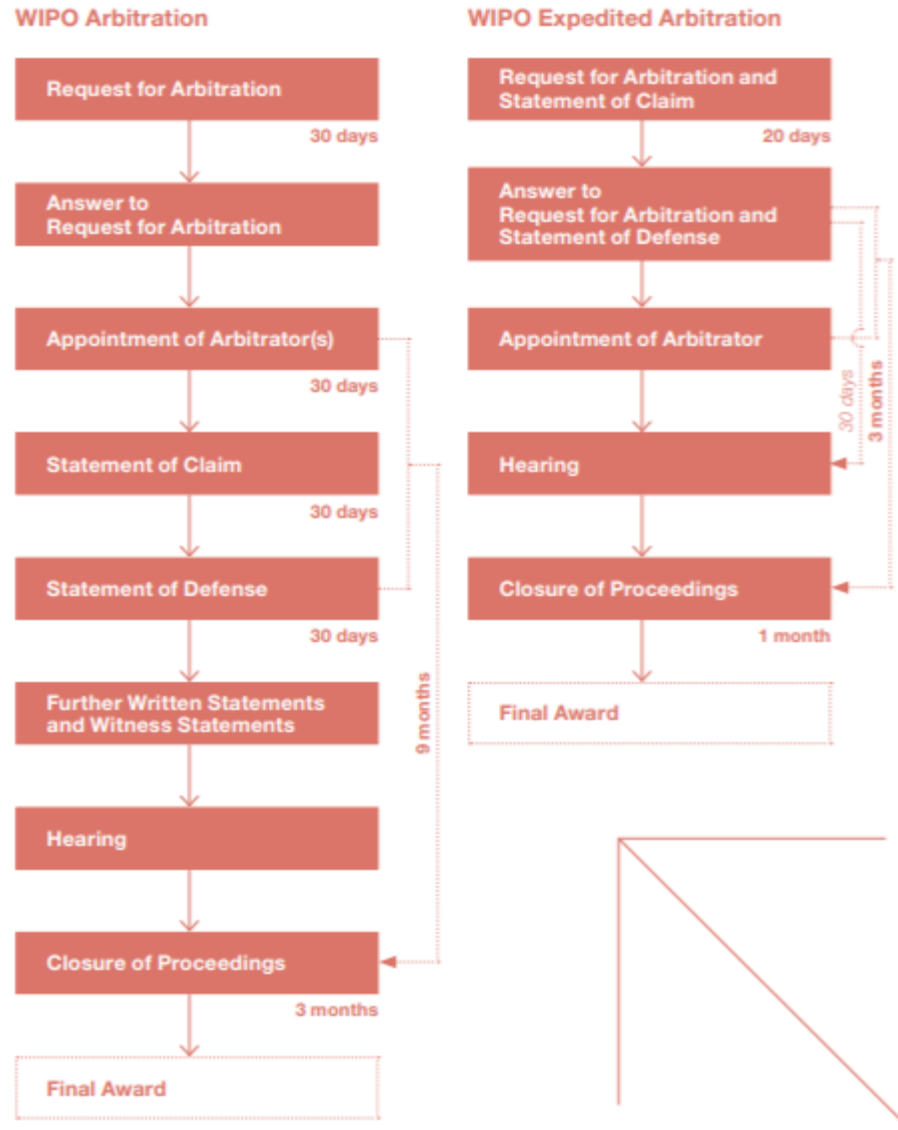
WIPO Arbitration

Request for Arbitration

30 days

Answer to Request for Arbitration

Appointment of Arbitrator(s)

30 days

Statement of Claim

30 days

Statement of Defense

30 days

Further Written Statements and Witness Statements

Hearing

Closure of Proceedings

3 months

Final Award

9 months

WIPO Expedited Arbitration

Request for Arbitration and Statement of Claim

20 days

Answer to Request for Arbitration and Statement of Defense

Appointment of Arbitrator

Hearing

Closure of Proceedings

1 month

Final Award

30 days

3 months